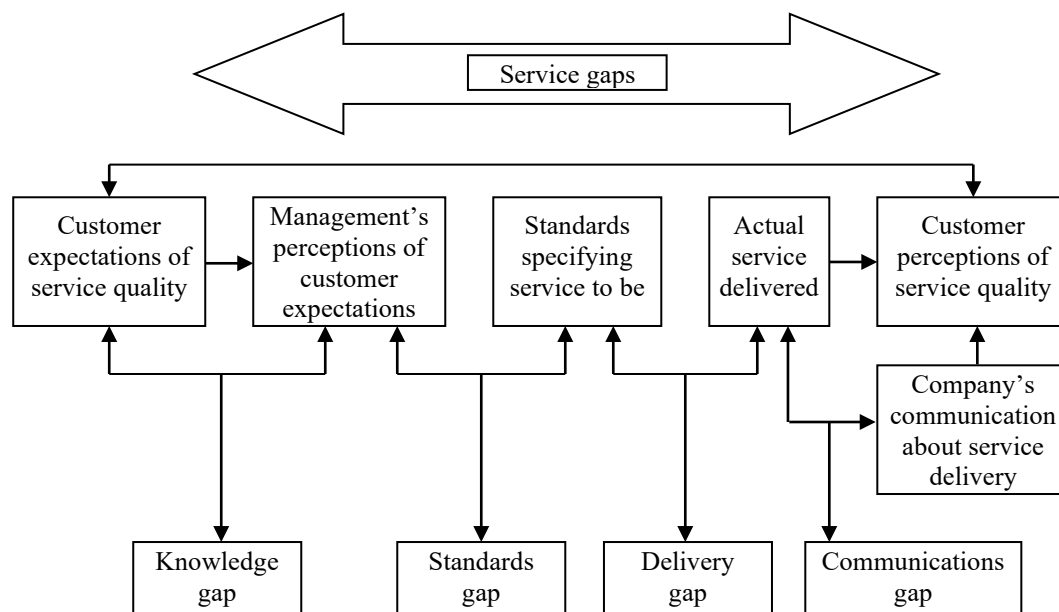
Service gaps

Customer expectations of service quality

Management's perceptions of customer expectations

Standards specifying service to be

Actual service delivered

Customer perceptions of service quality

Company's communication about service delivery

Knowledge gap

Standards gap

Delivery gap

Communications gap